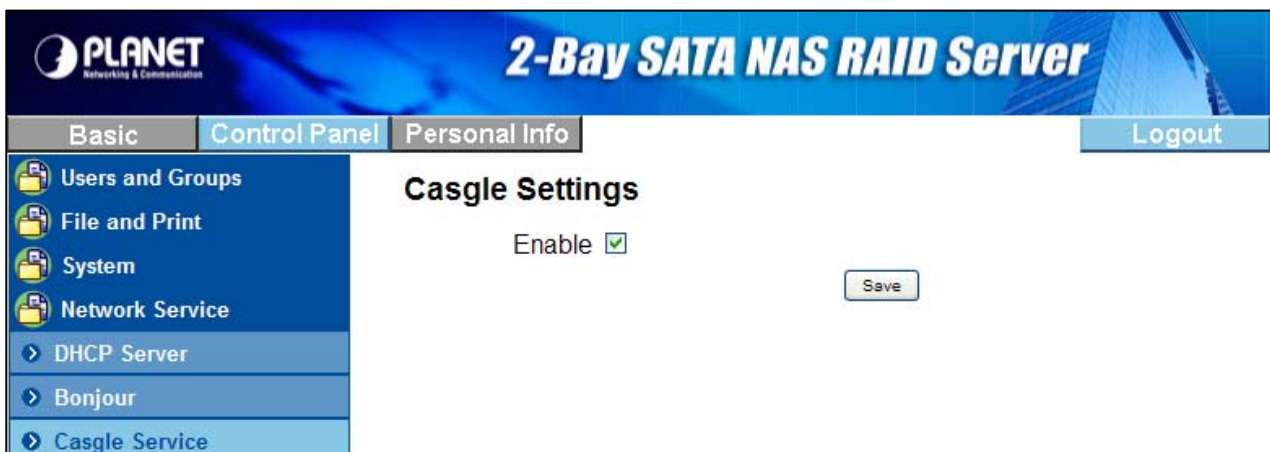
PLANET
Networking & Communication

2-Bay SATA NAS RAID Server

Basic
Control Panel
Personal Info
Logout

Users and Groups
File and Print
System
Network Service
DHCP Server
Bonjour
Casgle Service

Casgle Settings

Enable ☑

Save